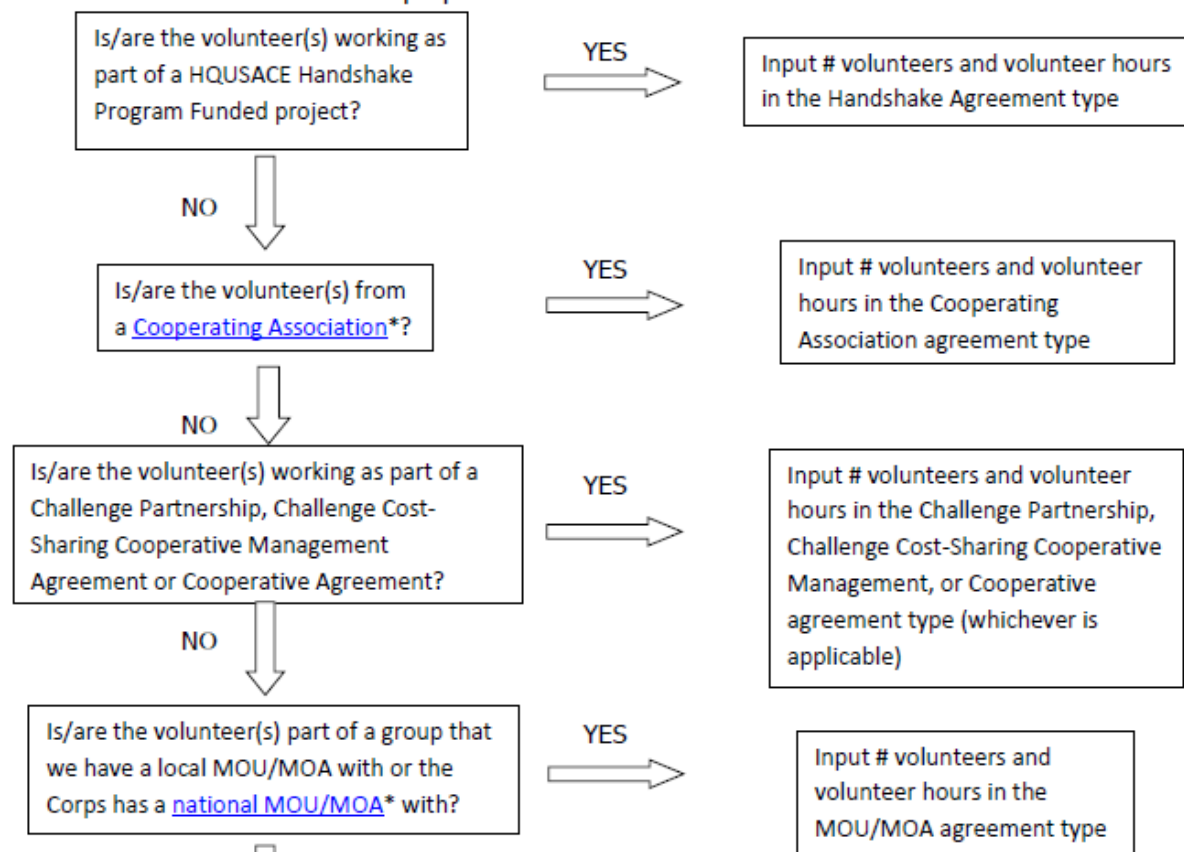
Is/are the volunteer(s) working as part of a HQUSACE Handshake Program Funded project?

YES

Input # volunteers and volunteer hours in the Handshake Agreement type

NO

Is/are the volunteer(s) from a Cooperating Association*?

YES

Input # volunteers and volunteer hours in the Cooperating Association agreement type

NO

Is/are the volunteer(s) working as part of a Challenge Partnership, Challenge Cost-Sharing Cooperative Management Agreement or Cooperative Agreement?

YES

Input # volunteers and volunteer hours in the Challenge Partnership, Challenge Cost-Sharing Cooperative Management, or Cooperative agreement type (whichever is applicable)

NO

Is/are the volunteer(s) part of a group that we have a local MOU/MOA with or the Corps has a national MOU/MOA* with?

YES

Input # volunteers and volunteer hours in the MOU/MOA agreement type